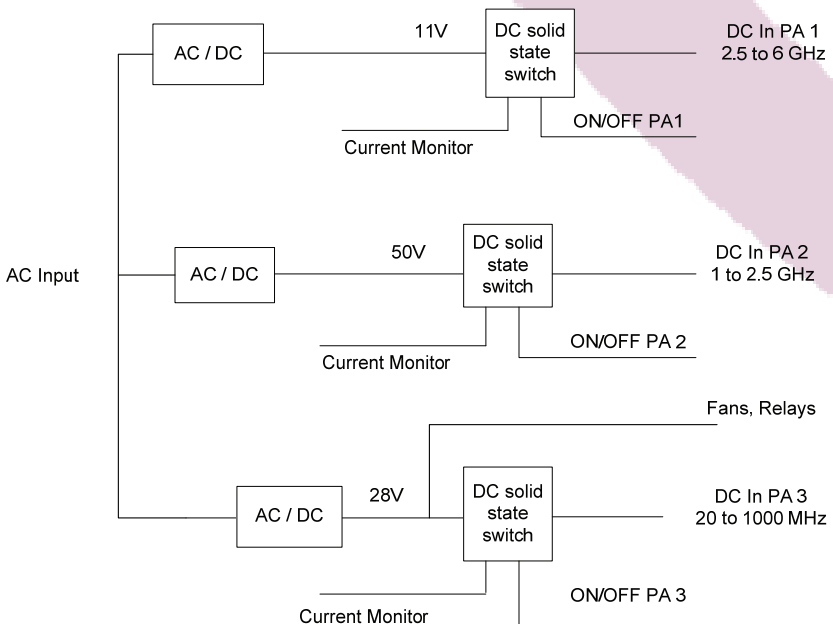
AC / DC

11V

DC solid state switch

DC In PA 1
2.5 to 6 GHz

Current Monitor

ON/OFF PA1

AC Input

AC / DC

50V

DC solid state switch

DC In PA 2
1 to 2.5 GHz

Current Monitor

ON/OFF PA 2

Fans, Relays

AC / DC

28V

DC solid state switch

DC In PA 3
20 to 1000 MHz

Current Monitor

ON/OFF PA 3